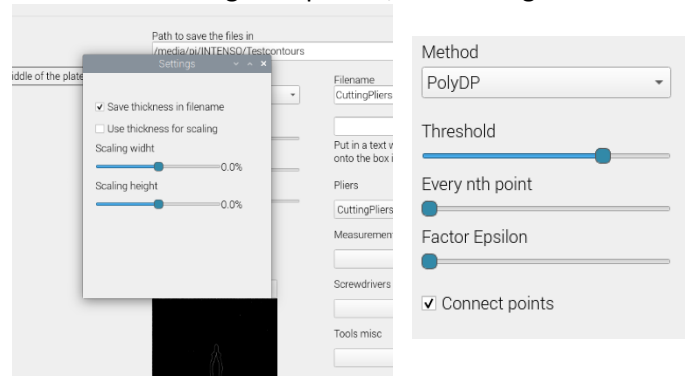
Path to save the files in
/media/pi/INTENSO/Testcontours

iddle of the plate

Settings

✔ Save thickness in filename

Use thickness for scaling

Scaling widht

0.0%

Scaling height

0.0%

Filename
CuttingPliers

Put in a text w
onto the box i

Pliers
CuttingPliers

Measurement

Screwdrivers

Tools misc

Method
PolyDP

Threshold

Every nth point

Factor Epsilon

✔ Connect points